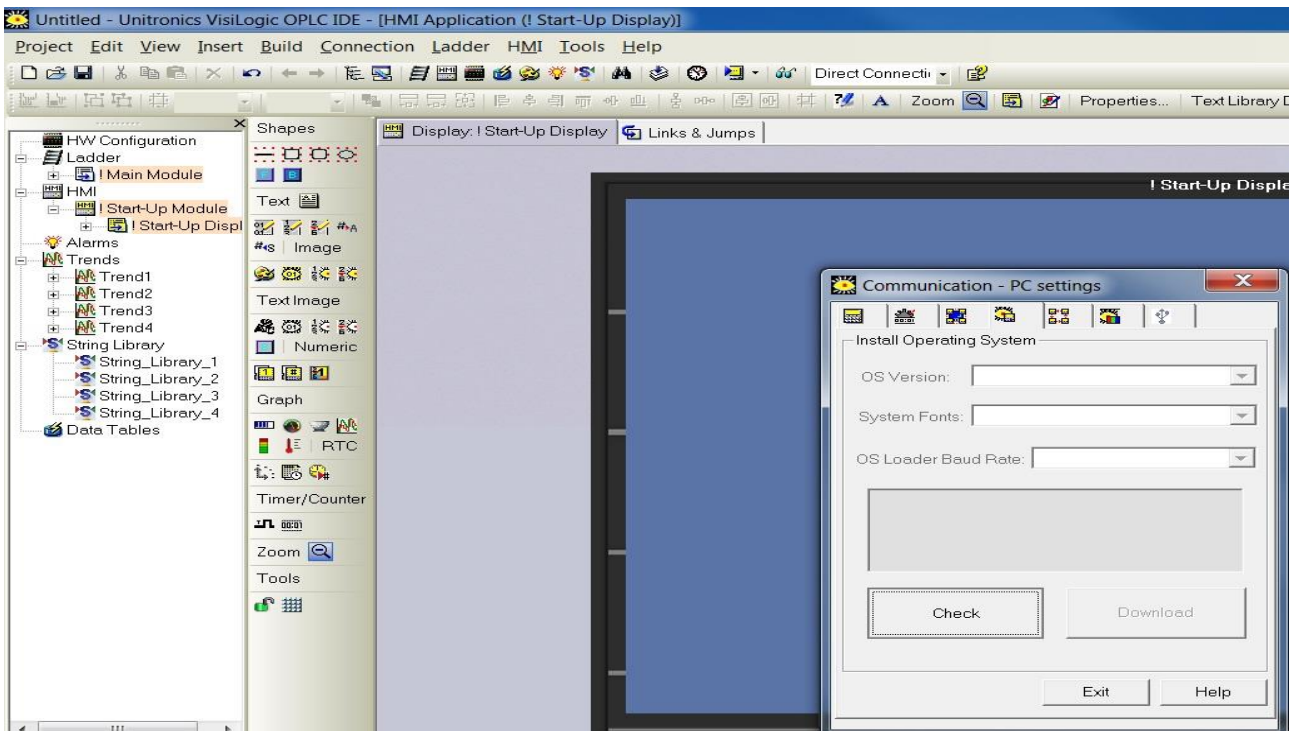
Untitled - Unitronics VisiLogic OPLC IDE - [HMI Application (! Start-Up Display)]

Project Edit View Insert Build Connection Ladder HMI Tools Help

Direct Connecti

Zoom Properties... Text Library D

HW Configuration
Ladder
! Main Module
HMI
! Start-Up Module
! Start-Up Displ
Alarms
Trends
Trend1
Trend2
Trend3
Trend4
String Library
String_Library_1
String_Library_2
String_Library_3
String_Library_4
Data Tables

Shapes
Text
#s Image
Text Image
Numeric
Graph
RTC
Timer/Counter
Zoom
Tools

Display: ! Start-Up Display
Links & Jumps

! Start-Up Displa

Communication - PC settings

Install Operating System
OS Version:
System Fonts:
OS Loader Baud Rate:

Check
Download

Exit
Help